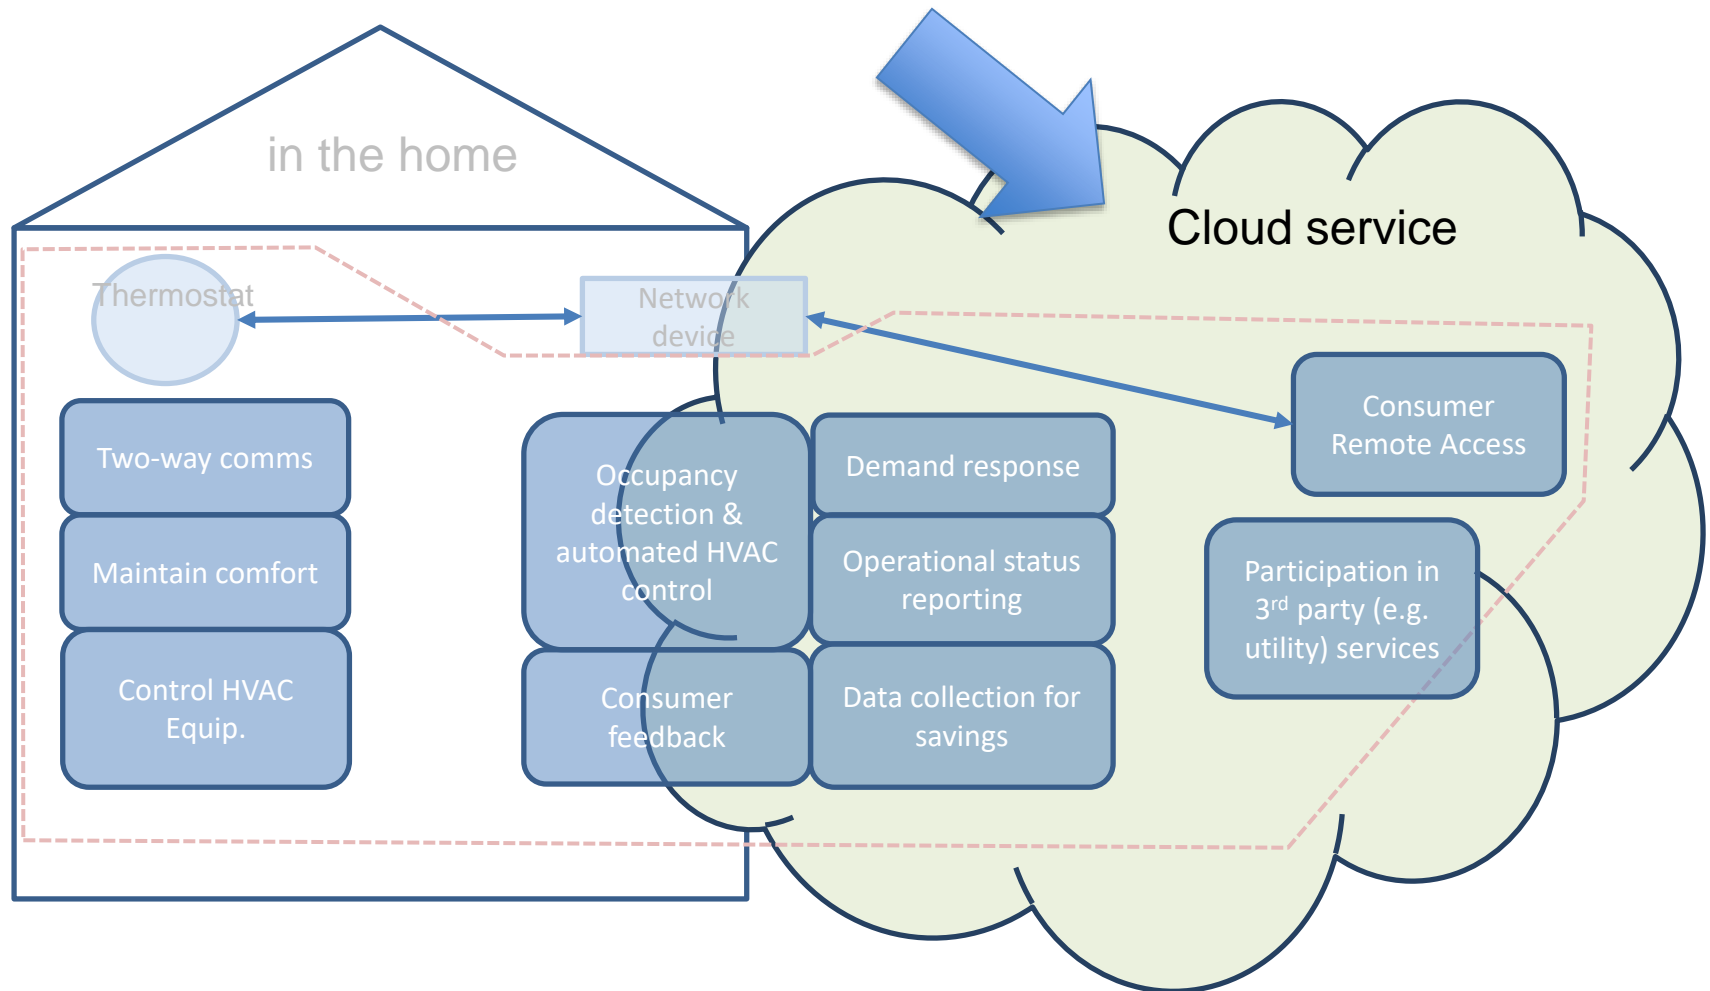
in the home

Cloud service

Thermostat

Network device

Two-way comms

Maintain comfort

Control HVAC Equip.

Occupancy detection & automated HVAC control

Consumer feedback

Demand response

Operational status reporting

Data collection for savings

Consumer Remote Access

Participation in 3$^{rd}$ party (e.g. utility) services